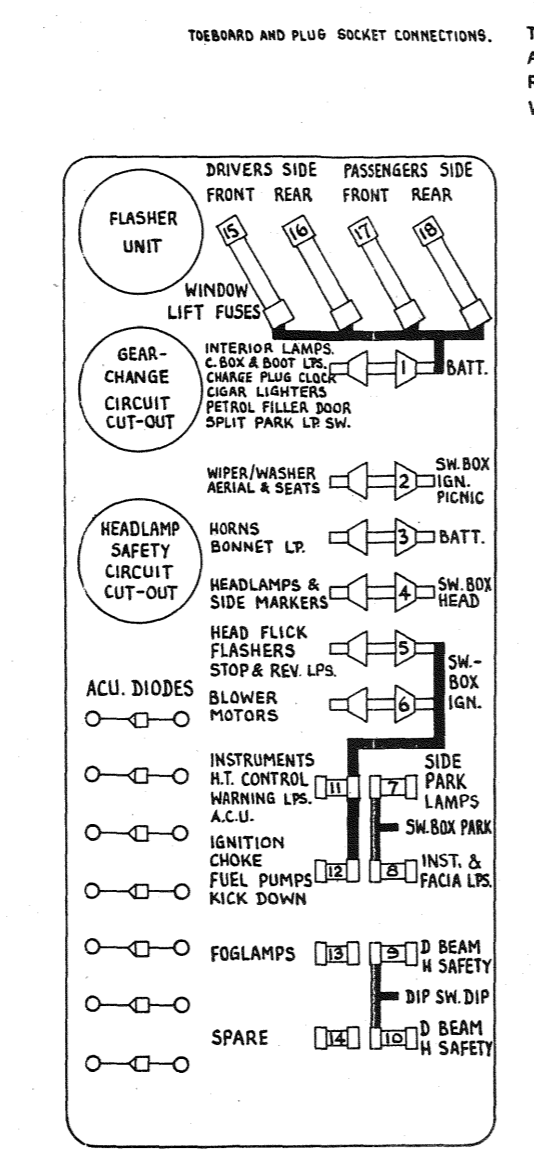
TOEBOARD AND PLUG SOCKET CONNECTIONS.

T
A
F
V

DRIVERS SIDE
FRONT REAR

PASSENGERS SIDE
FRONT REAR

FLASHER UNIT

15 16 17 18

WINDOW LIFT FUSES

GEAR-CHANGE CIRCUIT CUT-OUT

INTERIOR LAMPS.
C. BOX & BOOT LPS.
CHARGE PLUG CLOCK
CIGAR LIGHTERS
PETROL FILLER DOOR
SPLIT PARK LP. SW.

1 BATT.

WIPER/WASHER
AERIAL & SEATS

2 SW. BOX IGN. PICNIC

HEADLAMP SAFETY CIRCUIT CUT-OUT

HORNS
BONNET LP.

3 BATT.

HEADLAMPS &
SIDE MARKERS

4 SW. BOX HEAD

HEAD FLICK
FLASHERS
STOP & REV. LPS.

5

SW.-BOX IGN.

ACU. DIODES

BLOWER
MOTORS

6

INSTRUMENTS
H.T. CONTROL
WARNING LPS.
A.C.U.

11

7 SIDE PARK LAMPS

SW. BOX PARK

IGNITION
CHOKE
FUEL PUMPS
KICK DOWN

12

8 INST. & FACIA LPS.

FOGLAMPS 13

9 D BEAM H SAFETY

DIP SW. DIP

SPARE 14

10 D BEAM H SAFETY